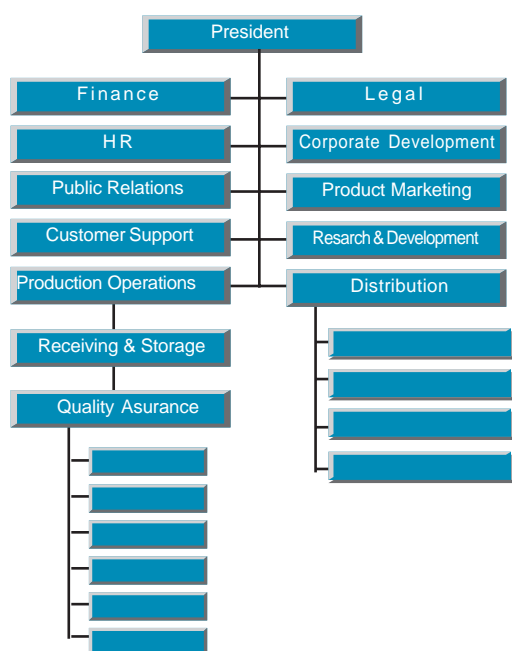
President

Finance

Legal

HR

Corporate Development

Public Relations

Product Marketing

Customer Support

Resarch & Development

Production Operations

Distribution

Receiving & Storage

Quality Asurance